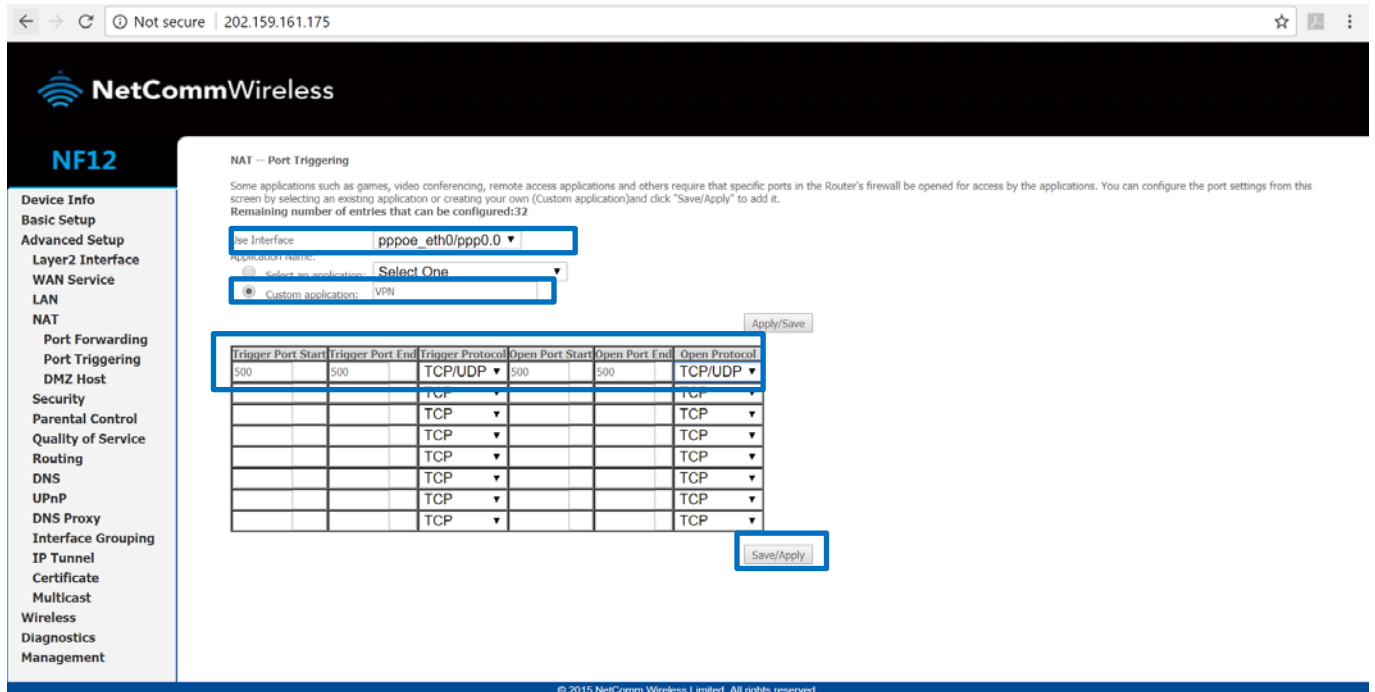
Not secure | 202.159.161.175

NetCommWireless

NF12

Device Info
Basic Setup
Advanced Setup
Layer2 Interface
WAN Service
LAN
NAT
Port Forwarding
Port Triggering
DMZ Host
Security
Parental Control
Quality of Service
Routing
DNS
UPnP
DNS Proxy
Interface Grouping
IP Tunnel
Certificate
Multicast
Wireless
Diagnostics
Management

NAT -- Port Triggering

Some applications such as games, video conferencing, remote access applications and others require that specific ports in the Router's firewall be opened for access by the applications. You can configure the port settings from this screen by selecting an existing application or creating your own (Custom application)and click "Save/Apply" to add it.
Remaining number of entries that can be configured:32

Use Interface pppoe_eth0/ppp0.0
Application Name:
Select an application: Select One
Custom application: VPN

Apply/Save

| Trigger Port Start | Trigger Port End | Trigger Protocol | Open Port Start | Open Port End | Open Protocol |
|---|---|---|---|---|---|
| 500 | 500 | TCP/UDP | 500 | 500 | TCP/UDP |
| | | TCP | | | TCP |
| | | TCP | | | TCP |
| | | TCP | | | TCP |
| | | TCP | | | TCP |
| | | TCP | | | TCP |
| | | TCP | | | TCP |
| | | TCP | | | TCP |

Save/Apply

© 2015 NetComm Wireless Limited. All rights reserved.